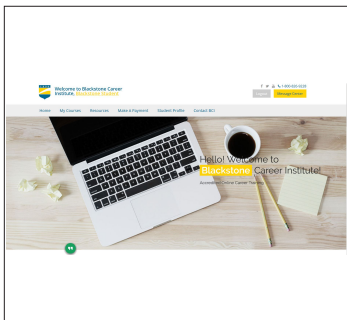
Welcome to Blackstone Career Institute, Blackstone Student

f ♥ in 1-800-826-9228

Logout Message Center

Home My Courses Resources Make A Payment Student Profile Contact BCI

Hello! Welcome to Blackstone Career Institute!

Accredited Online Career Training